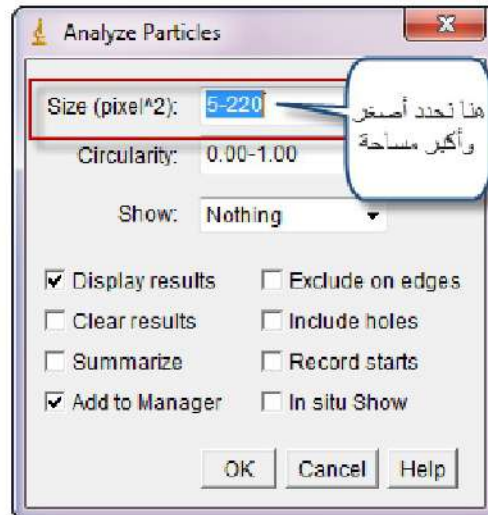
Analyze Particles

Size (pixel^2): 5-220

هنا نحدد أصغر وأكبر مساحة

Circularity: 0.00-1.00

Show: Nothing

Display results
Exclude on edges
Clear results
Include holes
Summarize
Record starts
Add to Manager
In situ Show

OK
Cancel
Help